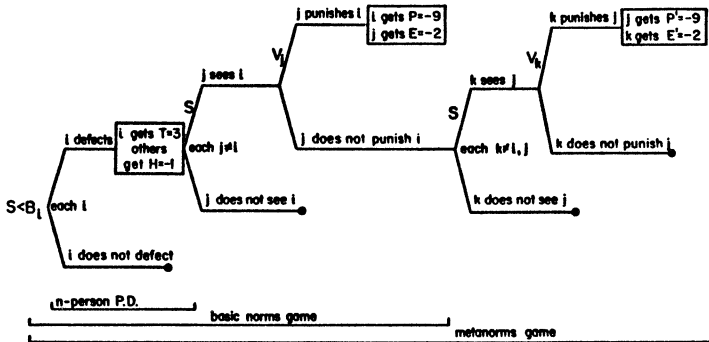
$S<B_i$

each i

i defects

i gets T=3
others get H=-1

i does not defect

S

each j≠i

j sees i

j does not see i

$V_j$

j punishes i

i gets P=-9
j gets E=-2

j does not punish i

S

each k≠i, j

k sees j

k does not see j

$V_k$

k punishes j

j gets P'=-9
k gets E'=-2

k does not punish j

n-person P.D.

basic norms game

metanorms game